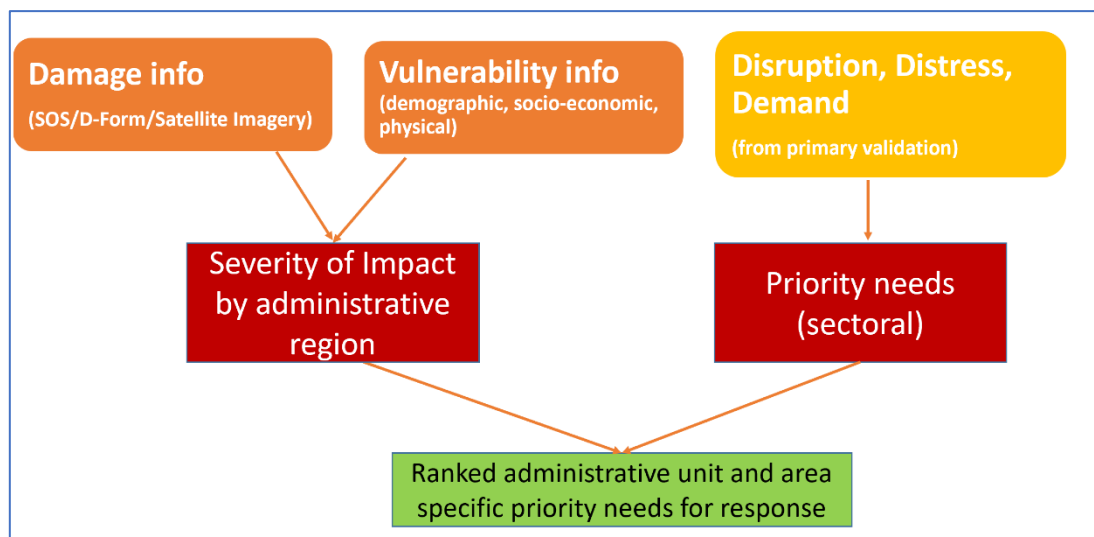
Damage info
(SOS/D-Form/Satellite Imagery)

Vulnerability info
(demographic, socio-economic, physical)

Disruption, Distress, Demand
(from primary validation)

Severity of Impact by administrative region

Priority needs (sectoral)

Ranked administrative unit and area specific priority needs for response